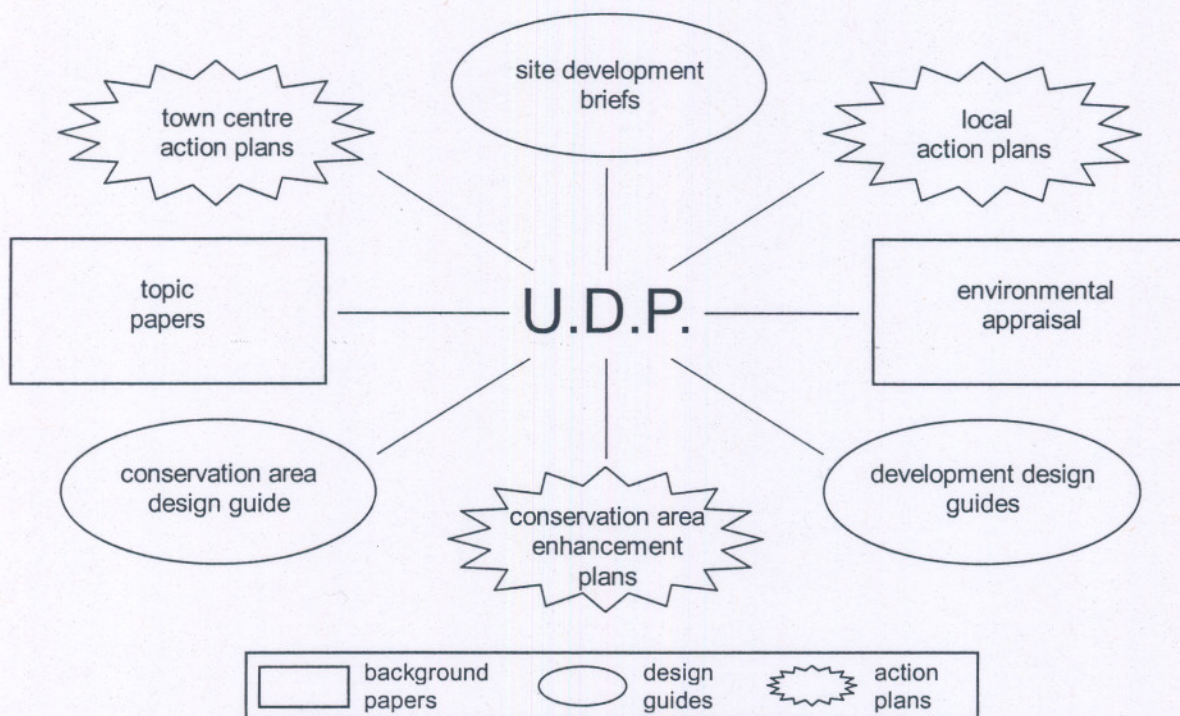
site development briefs

town centre action plans

local action plans

topic papers

U.D.P.

environmental appraisal

conservation area design guide

conservation area enhancement plans

development design guides

background papers

design guides

action plans